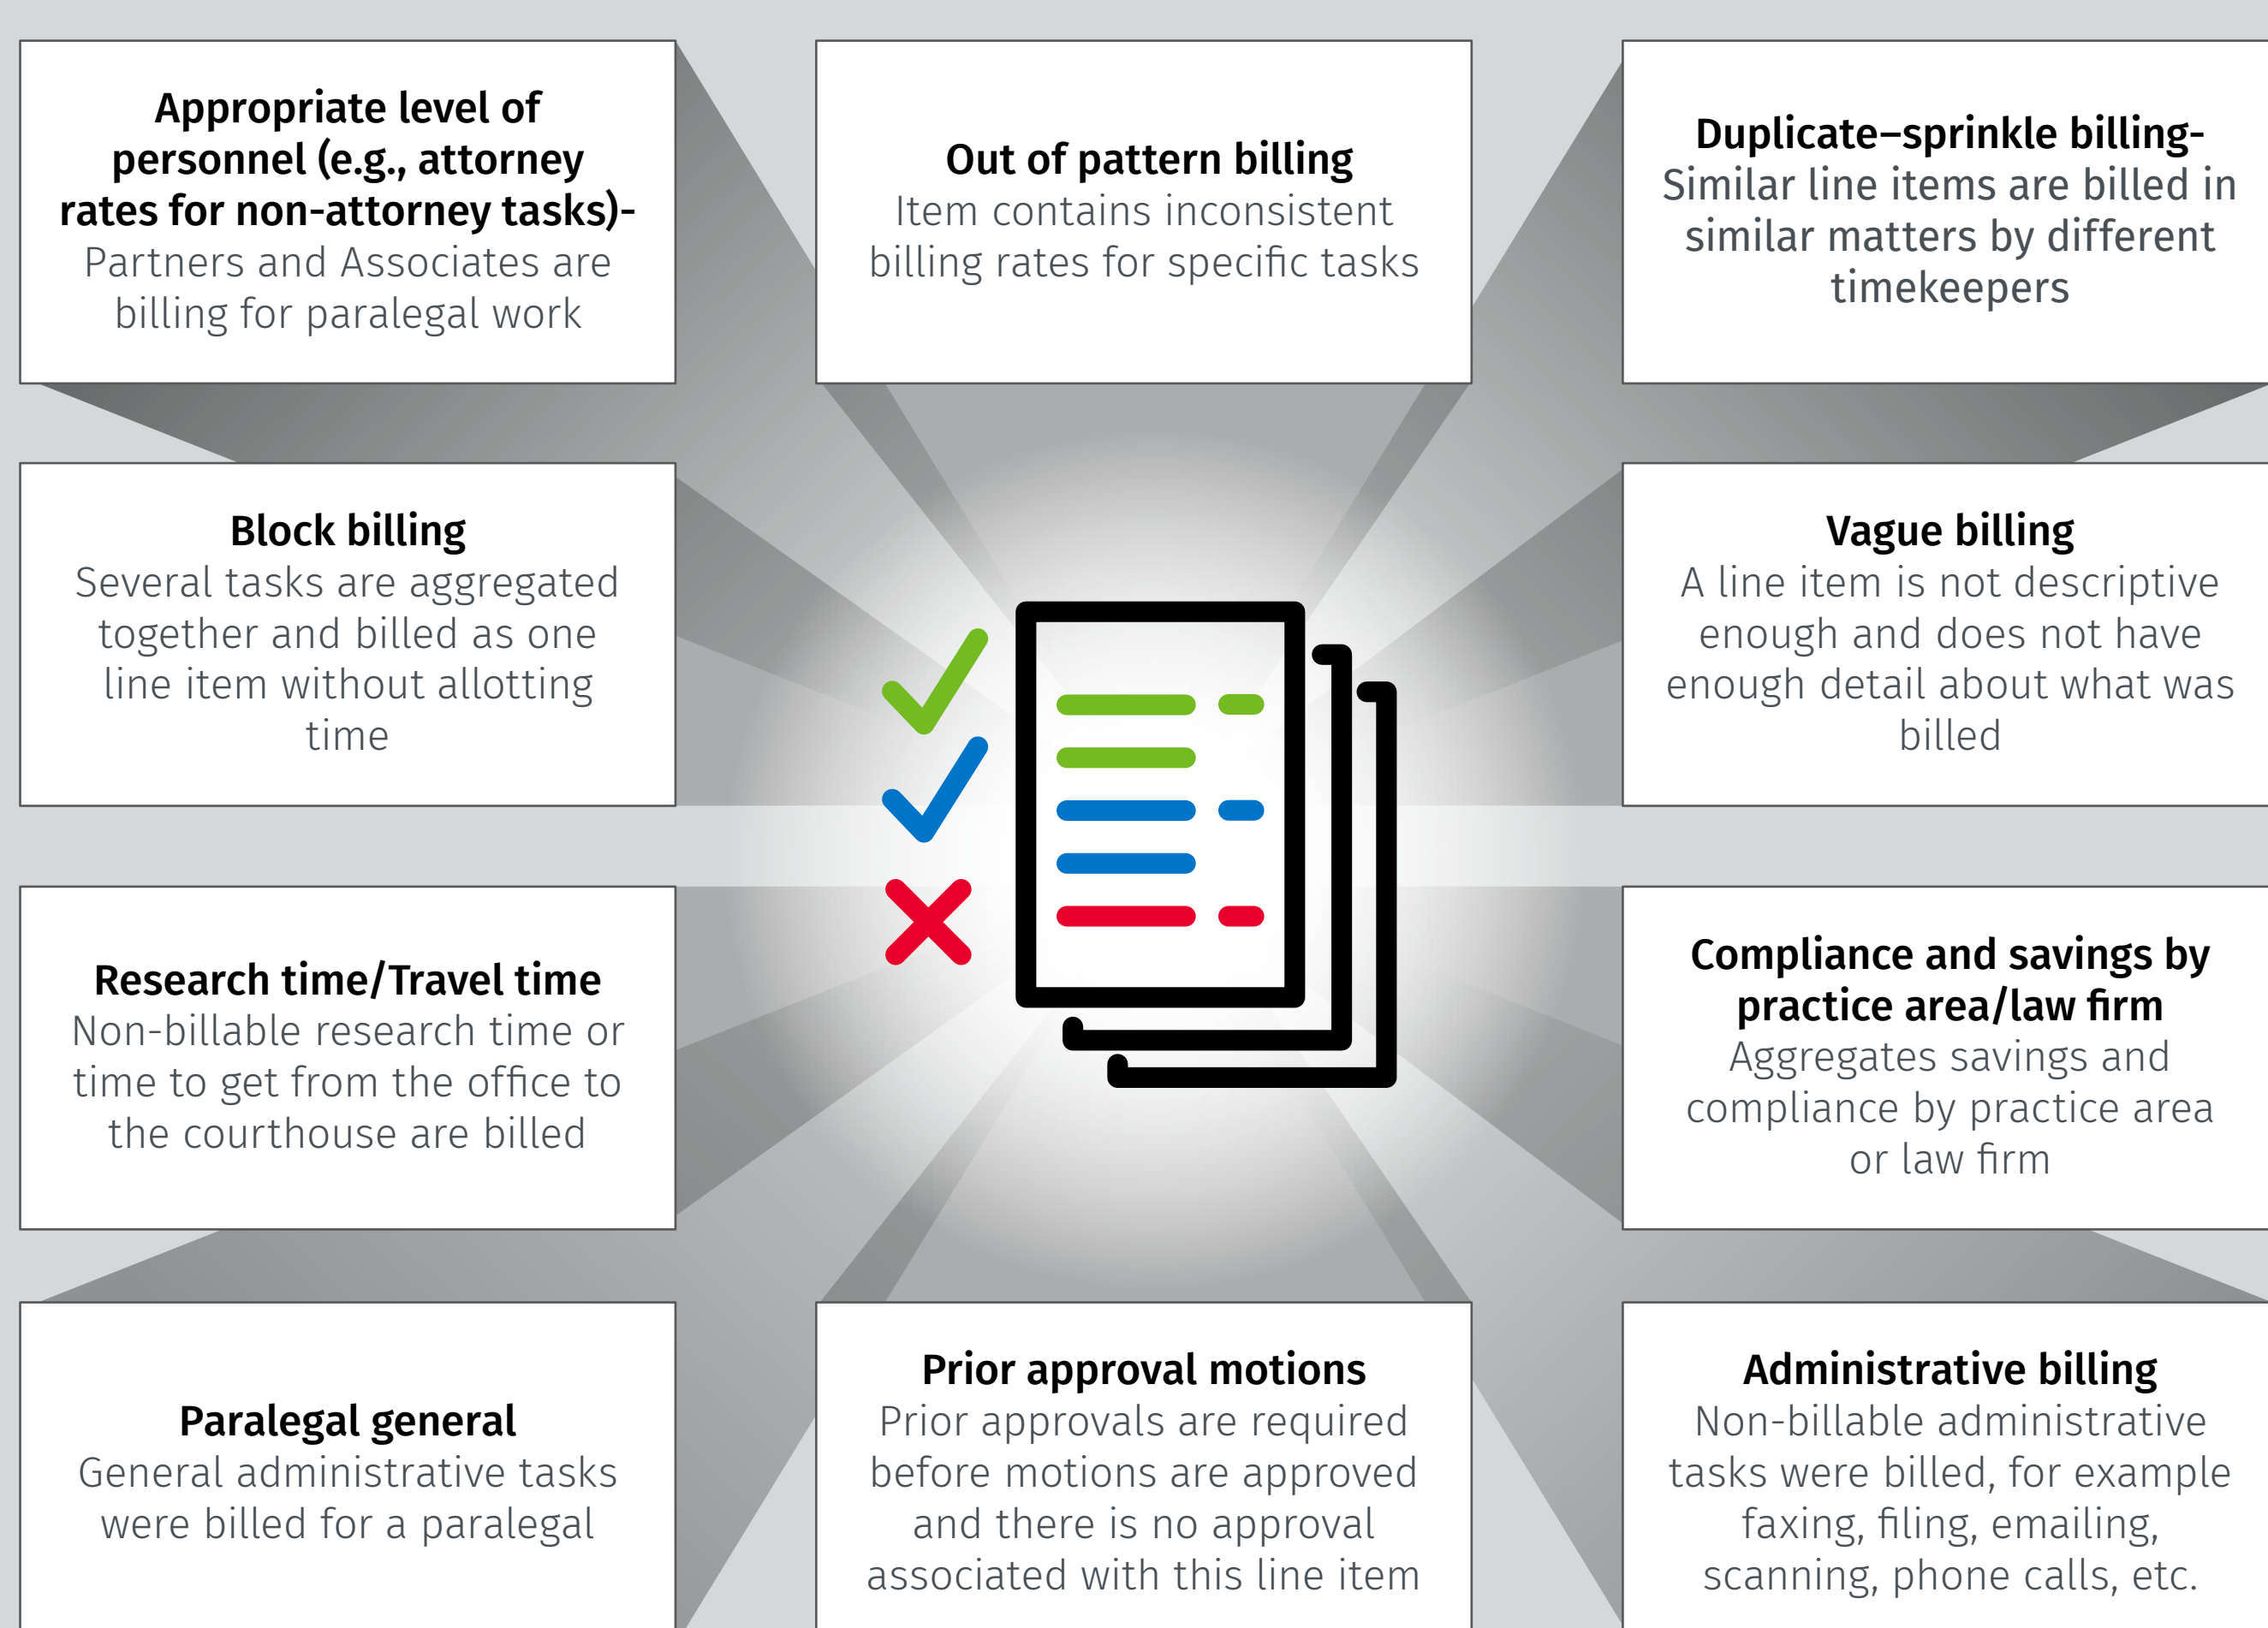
Appropriate level of personnel (e.g., attorney rates for non-attorney tasks)-
Partners and Associates are billing for paralegal work

Out of pattern billing
Item contains inconsistent billing rates for specific tasks

Duplicate–sprinkle billing-
Similar line items are billed in similar matters by different timekeepers

Block billing
Several tasks are aggregated together and billed as one line item without allotting time

Vague billing
A line item is not descriptive enough and does not have enough detail about what was billed

Research time/Travel time
Non-billable research time or time to get from the office to the courthouse are billed

Compliance and savings by practice area/law firm
Aggregates savings and compliance by practice area or law firm

Paralegal general
General administrative tasks were billed for a paralegal

Prior approval motions
Prior approvals are required before motions are approved and there is no approval associated with this line item

Administrative billing
Non-billable administrative tasks were billed, for example faxing, filing, emailing, scanning, phone calls, etc.